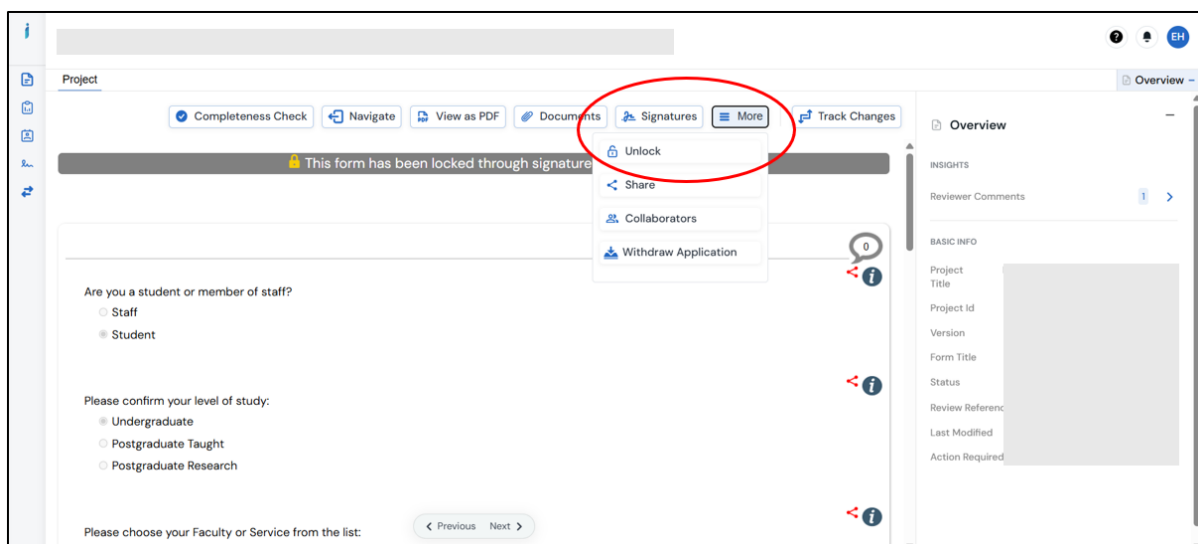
EH

Project

Overview –

Completeness Check | Navigate | View as PDF | Documents | Signatures | More | Track Changes

Unlock
Share
Collaborators
Withdraw Application

This form has been locked through signature

0

Are you a student or member of staff?
Staff
Student

Please confirm your level of study:
Undergraduate
Postgraduate Taught
Postgraduate Research

Please choose your Faculty or Service from the list:

‹ Previous Next ›

Overview

INSIGHTS

Reviewer Comments 1 ›

BASIC INFO

Project Title
Project Id
Version
Form Title
Status
Review Referenc
Last Modified
Action Required